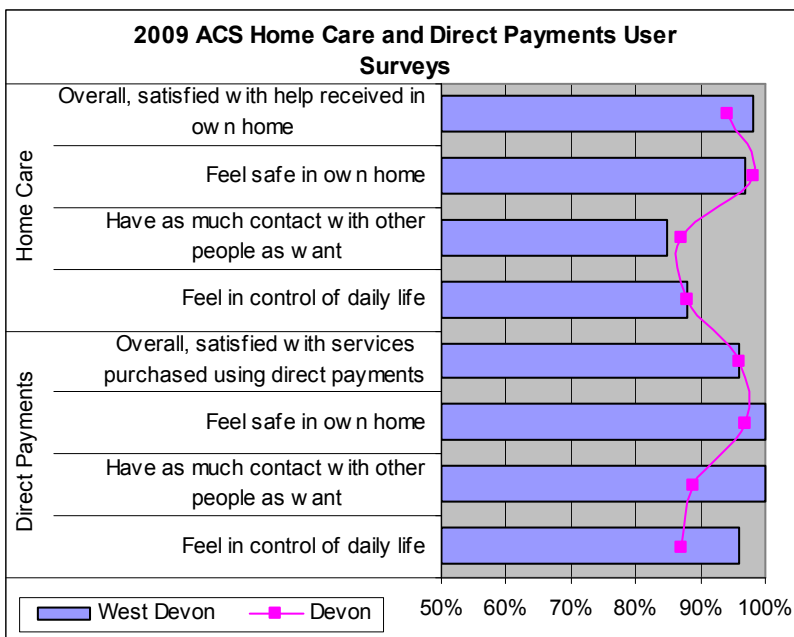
2009 ACS Home Care and Direct Payments User Surveys

Home Care

Overall, satisfied w ith help received in ow n home

Feel safe in ow n home

Have as much contact w ith other people as w ant

Feel in control of daily life

Direct Payments

Overall, satisfied w ith services purchased using direct payments

Feel safe in ow n home

Have as much contact w ith other people as w ant

Feel in control of daily life

50% 60% 70% 80% 90% 100%

West Devon

Devon